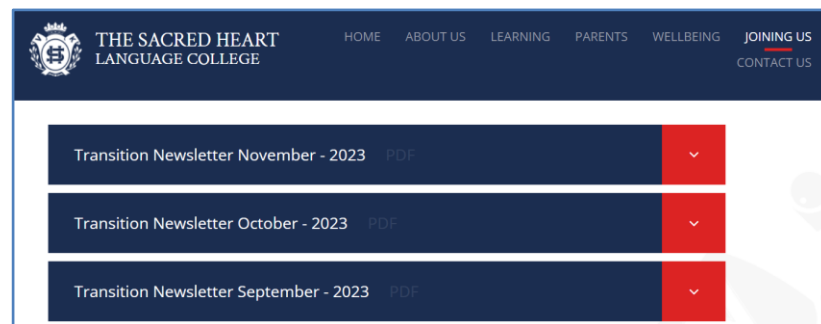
THE SACRED HEART
LANGUAGE COLLEGE

HOME ABOUT US LEARNING PARENTS WELLBEING JOINING US
CONTACT US

Transition Newsletter November - 2023 PDF

Transition Newsletter October - 2023 PDF

Transition Newsletter September - 2023 PDF